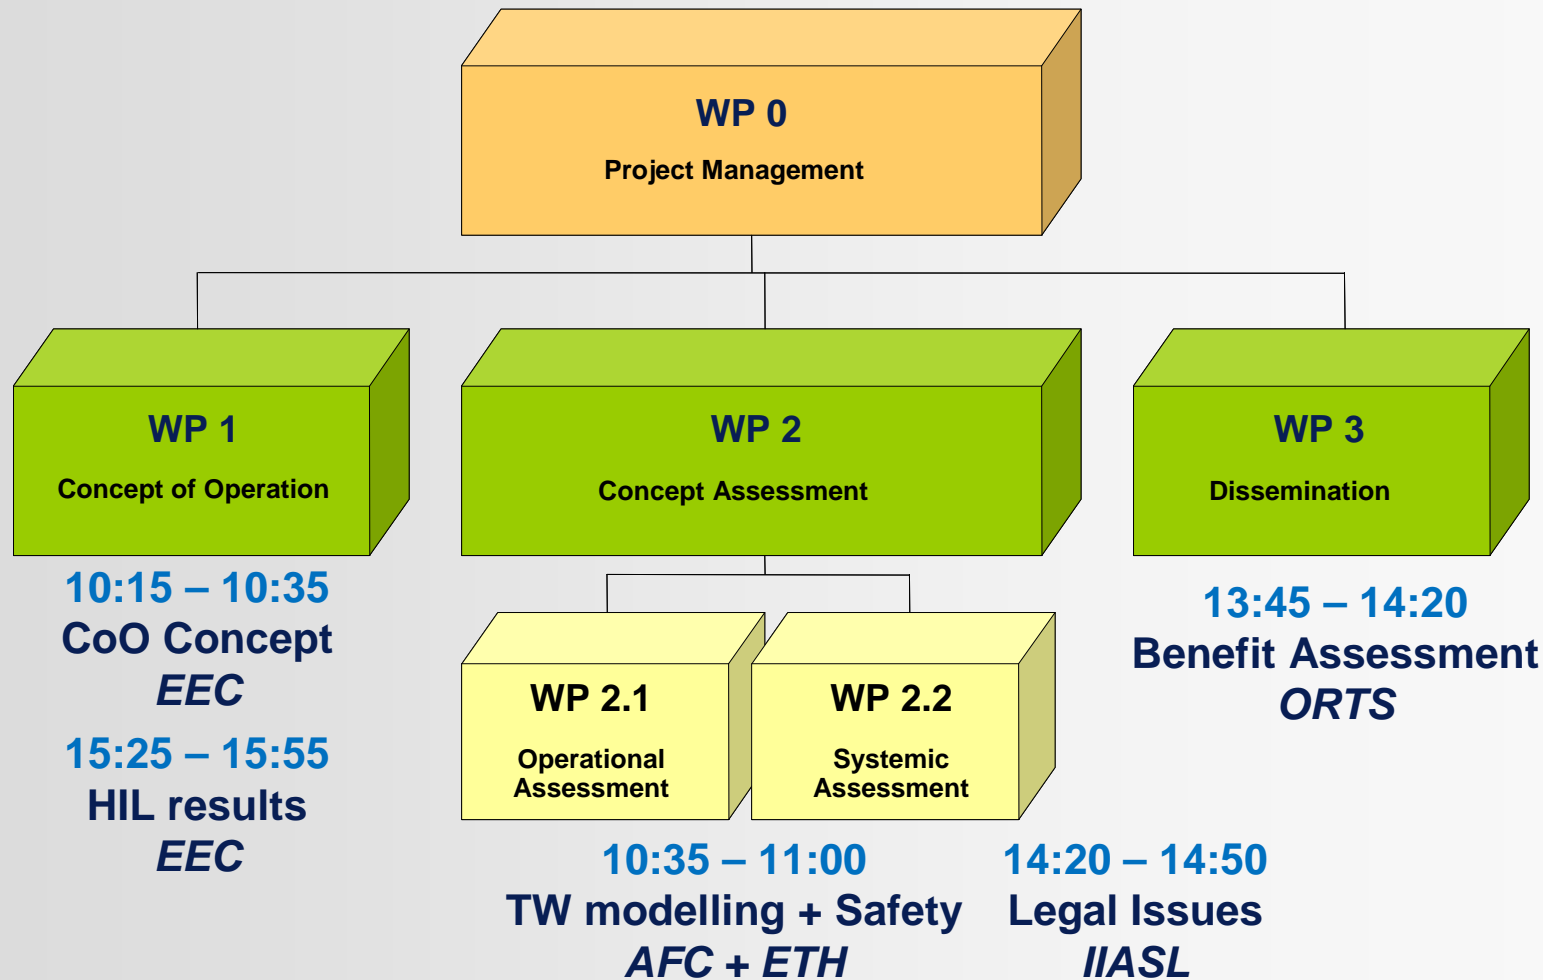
WP 0
Project Management

WP 1
Concept of Operation

WP 2
Concept Assessment

WP 3
Dissemination

10:15 – 10:35
CoO Concept
EEC

15:25 – 15:55
HIL results
EEC

WP 2.1
Operational Assessment

WP 2.2
Systemic Assessment

13:45 – 14:20
Benefit Assessment
ORTS

10:35 – 11:00
TW modelling + Safety
AFC + ETH

14:20 – 14:50
Legal Issues
IIASL